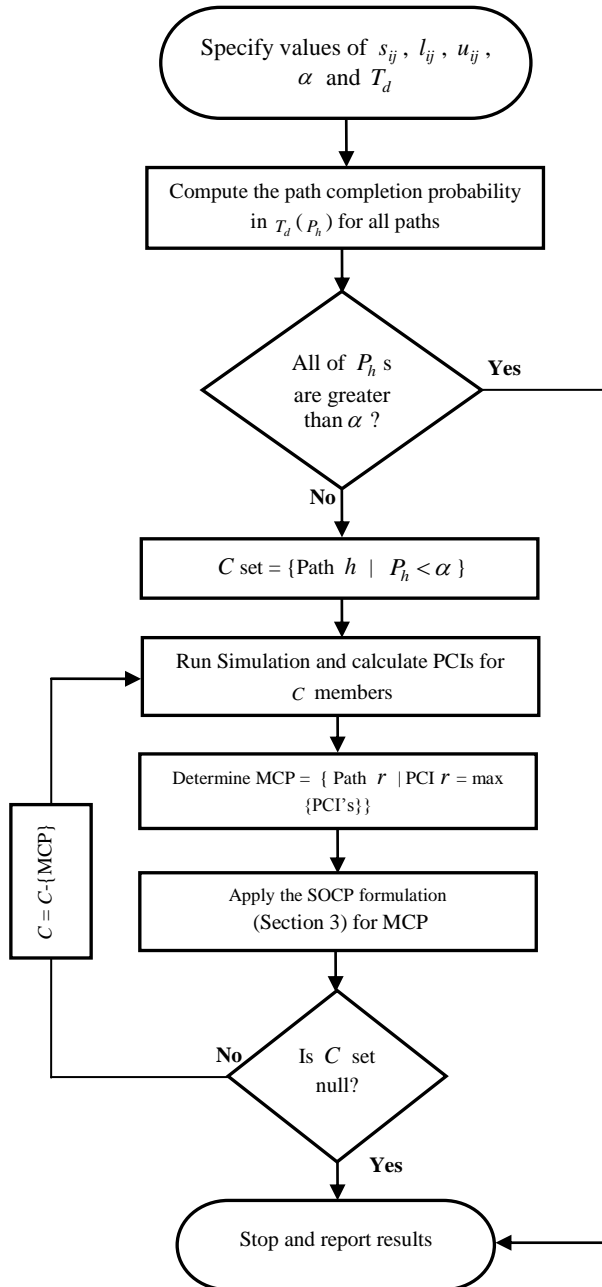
Specify values of $s_{ij}$ , $l_{ij}$ , $u_{ij}$ , $\alpha$ and $T_d$

Compute the path completion probability in $T_d$ ( $P_h$ ) for all paths

All of $P_h$ s are greater than $\alpha$ ?

Yes

No

$C$ set = {Path $h$ | $P_h < \alpha$ }

Run Simulation and calculate PCIs for $C$ members

Determine MCP = { Path $r$ | PCI $r$ = max {PCI's}}

Apply the SOCP formulation (Section 3) for MCP

$C$ = $C$-{MCP}

No

Is $C$ set null?

Yes

Stop and report results